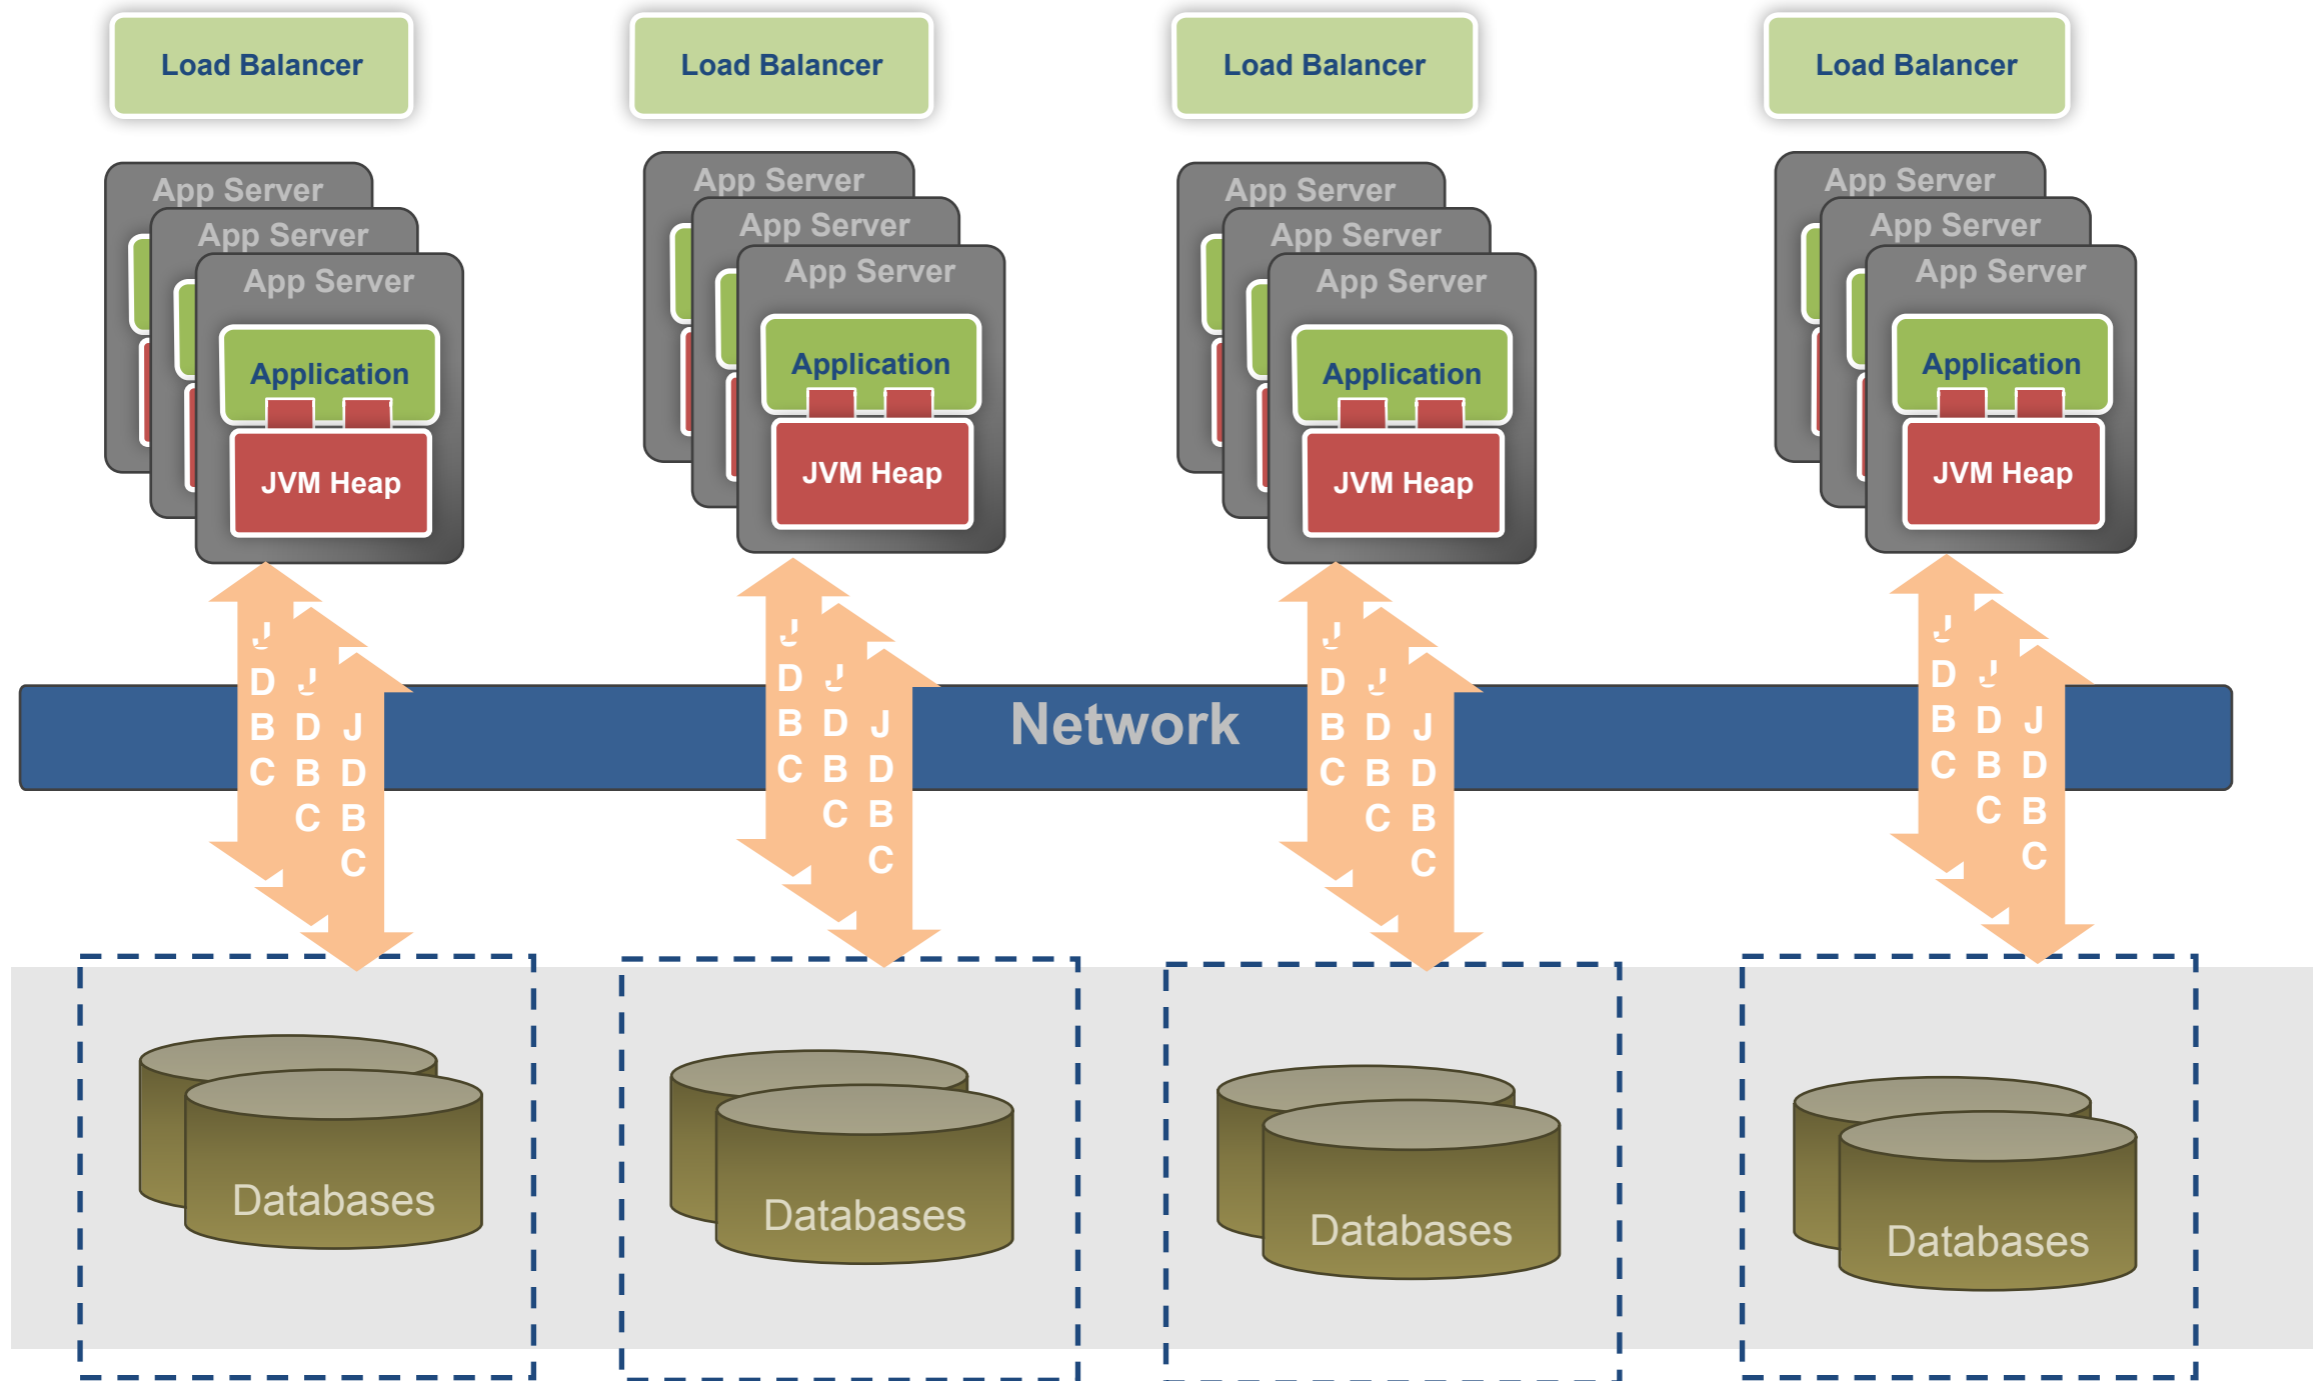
Load Balancer

App Server
App Server
App Server
Application
JVM Heap

J D B C
J D B C
J D B C

Databases

Load Balancer

App Server
App Server
App Server
Application
JVM Heap

J D B C
J D B C
J D B C

Databases

Network

Load Balancer

App Server
App Server
App Server
Application
JVM Heap

J D B C
J D B C
J D B C

Databases

Load Balancer

App Server
App Server
App Server
Application
JVM Heap

J D B C
J D B C
J D B C

Databases